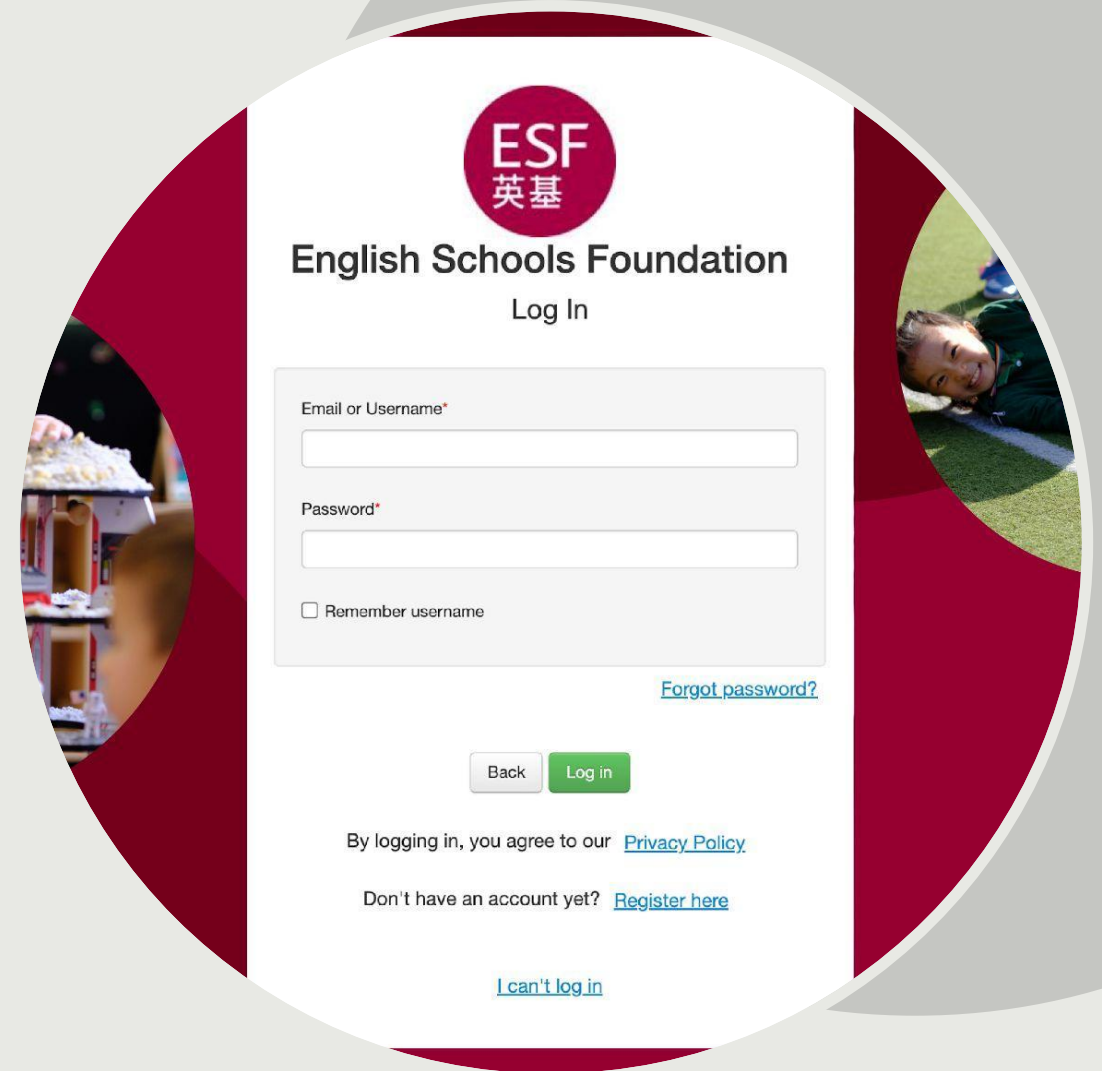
ESF
英基

English Schools Foundation

Log In

Email or Username*

Password*

Remember username

Forgot password?

Back Log in

By logging in, you agree to our Privacy Policy

Don't have an account yet? Register here

I can't log in